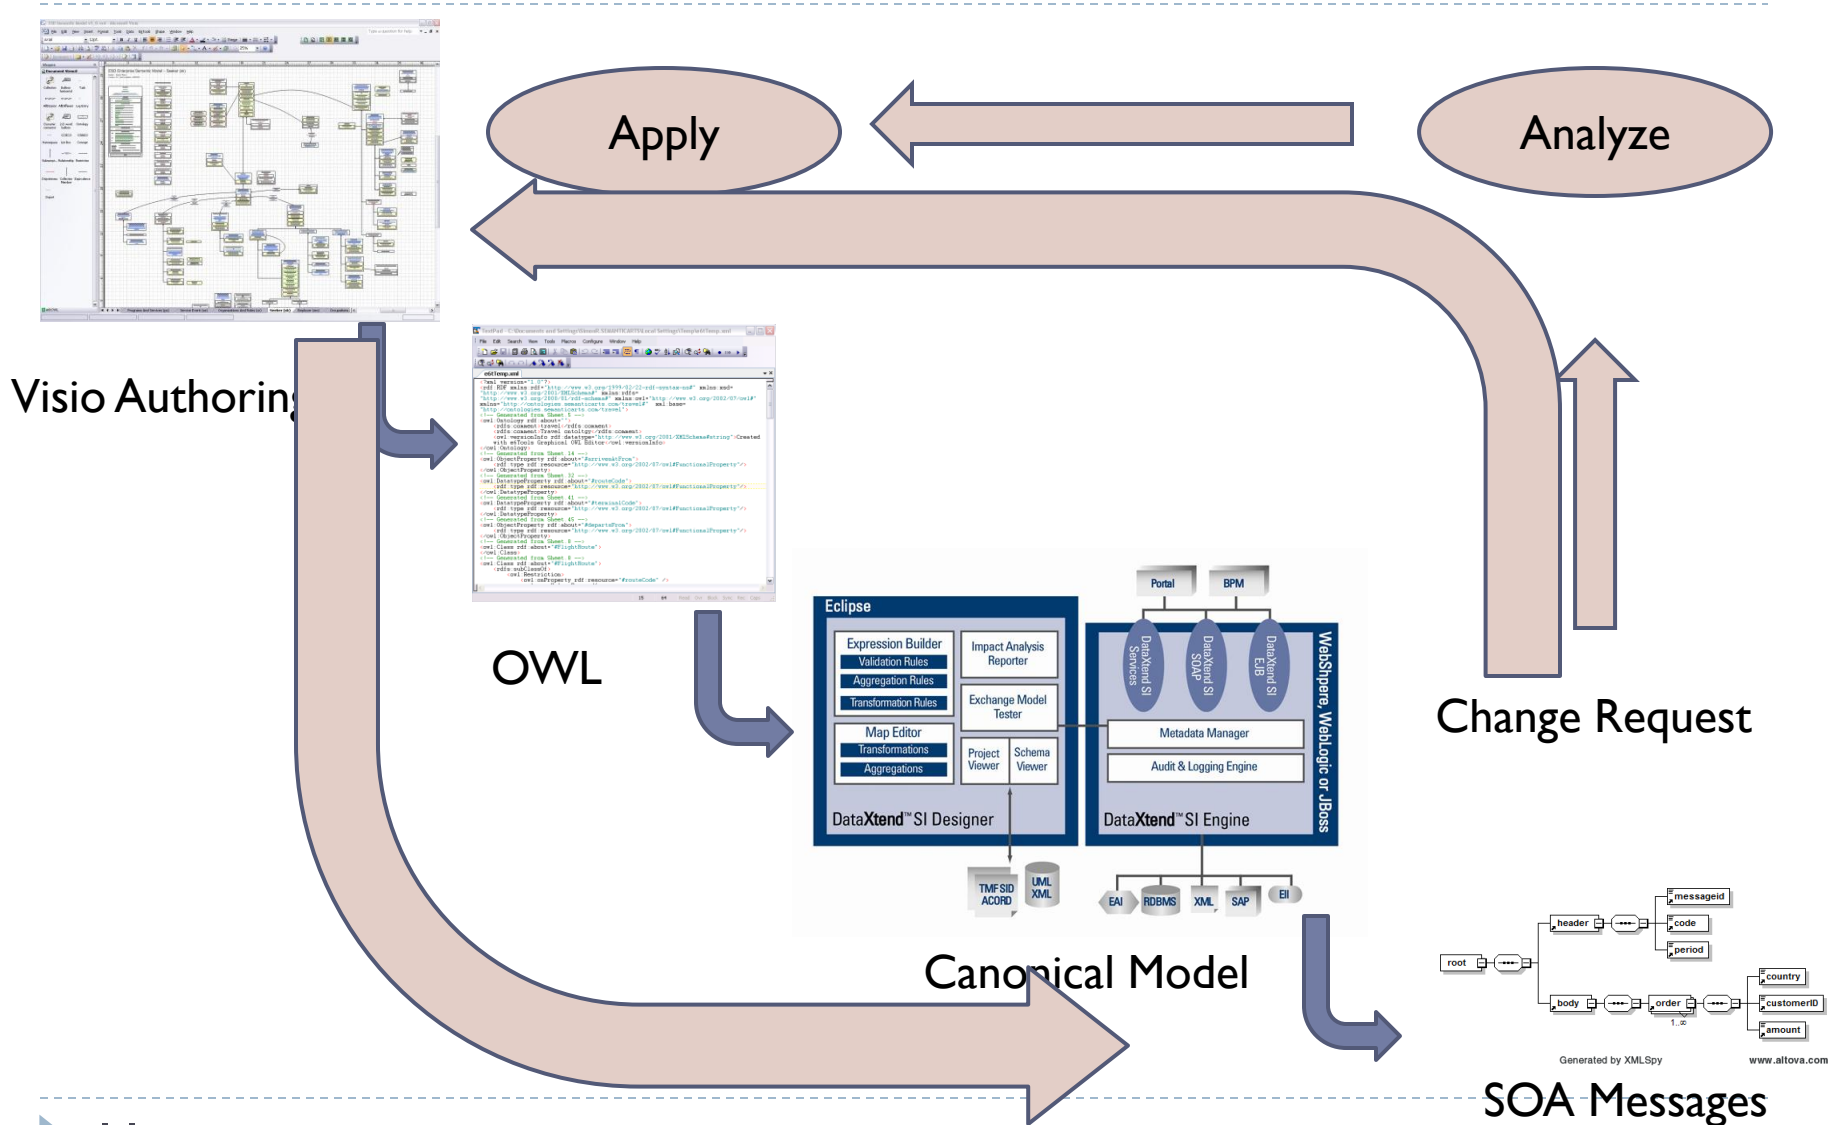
Apply

Analyze

Visio Authoring

OWL

Eclipse

Expression Builder
Validation Rules
Aggregation Rules
Transformation Rules

Impact Analysis Reporter

Exchange Model Tester

Map Editor
Transformations
Aggregations

Project Viewer

Schema Viewer

DataXtend™ SI Designer

Portal

BPM

DataXtend SI Services

DataXtend SI SOAP

DataXtend SI EJB

WebSphere, WebLogic or JBoss

Metadata Manager

Audit & Logging Engine

DataXtend™ SI Engine

TMF SID ACORD

UML XML

EAI

RDBMS

XML

SAP

EII

Change Request

Canonical Model

root

header

messageid

code

period

body

order

country

customerID

amount

1..∞

Generated by XMLSpy

www.altova.com

SOA Messages